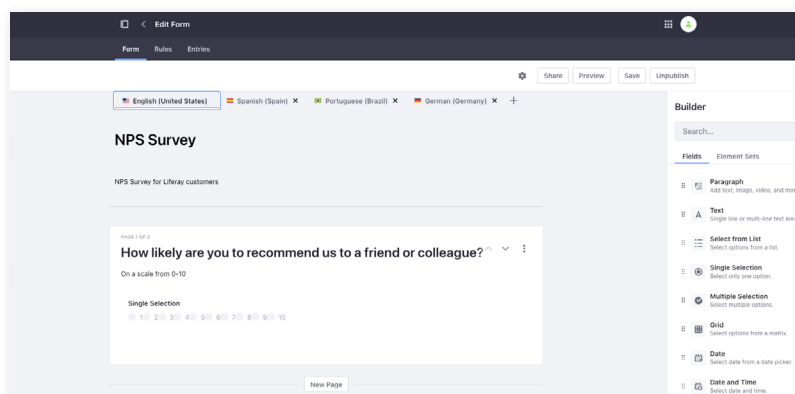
Edit Form

Form Rules Entries

Share Preview Save Unpublish

English (United States) Spanish (Spain) ✕ Portuguese (Brazil) ✕ German (Germany) ✕ +

NPS Survey

NPS Survey for Liferay customers

PAGE 1 OF 2

How likely are you to recommend us to a friend or colleague?

On a scale from 0-10

Single Selection

1 2 3 4 5 6 7 8 9 10

New Page

Builder

Search...

Fields Element Sets

Paragraph
Add text, image, video, and mo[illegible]

Text
Single line or multi-line text are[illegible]

Select from List
Select options from a list.

Single Selection
Select only one option.

Multiple Selection
Select multiple options.

Grid
Select options from a matrix.

Date
Select date from a date picker.

Date and Time
Select date and time.